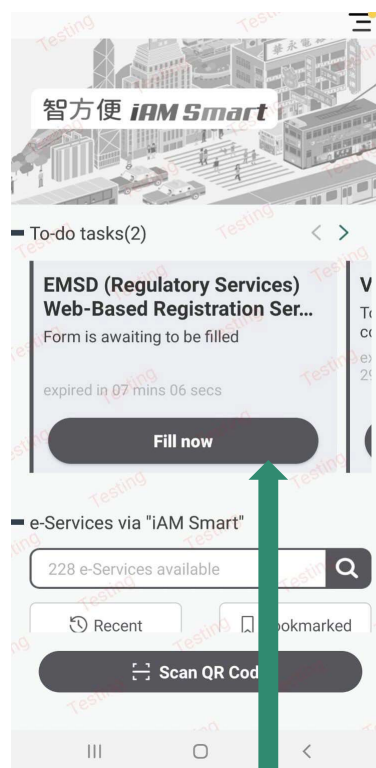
Testing

智方便 iAM Smart

To-do tasks(2)

EMSD (Regulatory Services) Web-Based Registration Ser...
Form is awaiting to be filled

expired in 07 mins 06 secs

Fill now

V
To
co
ex
29

e-Services via "iAM Smart"

228 e-Services available

Recent

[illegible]ookmarked

Scan QR Cod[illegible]